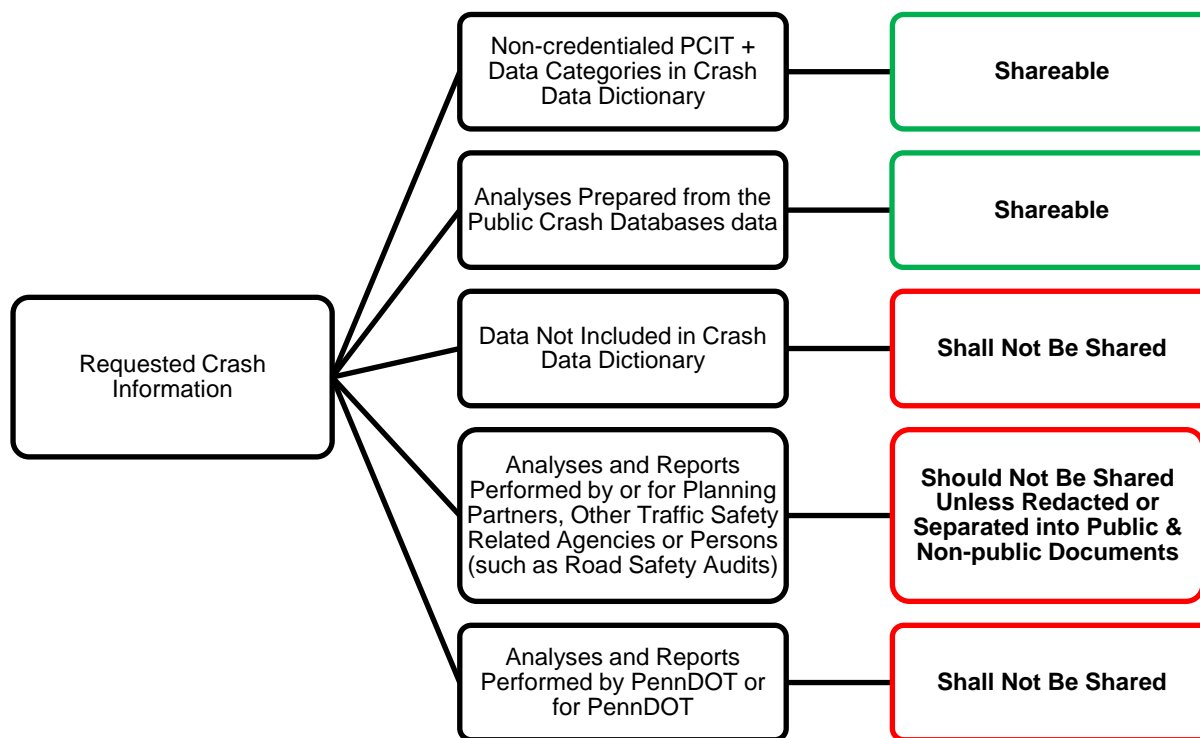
Requested Crash Information

Non-credentialed PCIT + Data Categories in Crash Data Dictionary

Shareable

Analyses Prepared from the Public Crash Databases data

Shareable

Data Not Included in Crash Data Dictionary

Shall Not Be Shared

Analyses and Reports Performed by or for Planning Partners, Other Traffic Safety Related Agencies or Persons (such as Road Safety Audits)

Should Not Be Shared Unless Redacted or Separated into Public & Non-public Documents

Analyses and Reports Performed by PennDOT or for PennDOT

Shall Not Be Shared